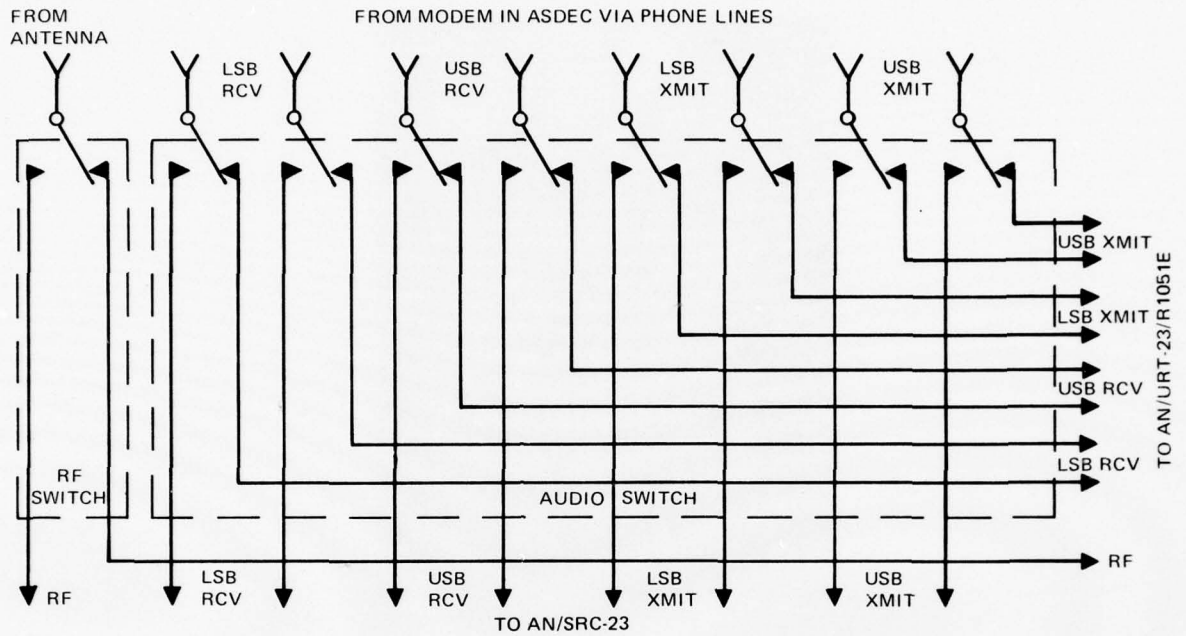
FROM ANTENNA

FROM MODEM IN ASDEC VIA PHONE LINES

LSB RCV

USB RCV

LSB XMIT

USB XMIT

USB XMIT

LSB XMIT

USB RCV

LSB RCV

TO AN/URT-23/R1051E

RF SWITCH

AUDIO SWITCH

RF

RF

LSB RCV

USB RCV

LSB XMIT

USB XMIT

TO AN/SRC-23